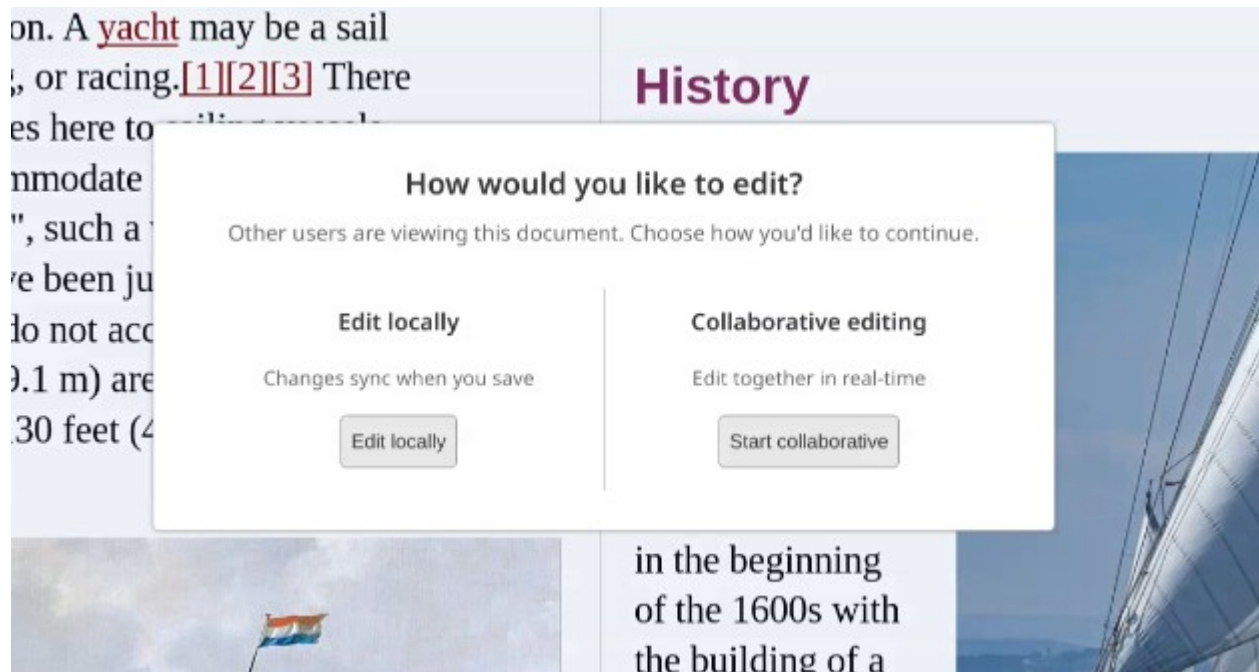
on. A yacht may be a sail
, or racing.[1][2][3] There
es here to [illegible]
nmodate
", such a
e been ju
lo not acc
).1 m) are
30 feet (4

History

How would you like to edit?

Other users are viewing this document. Choose how you'd like to continue.

Edit locally

Changes sync when you save

Edit locally

Collaborative editing

Edit together in real-time

Start collaborative

in the beginning of the 1600s with the building of a